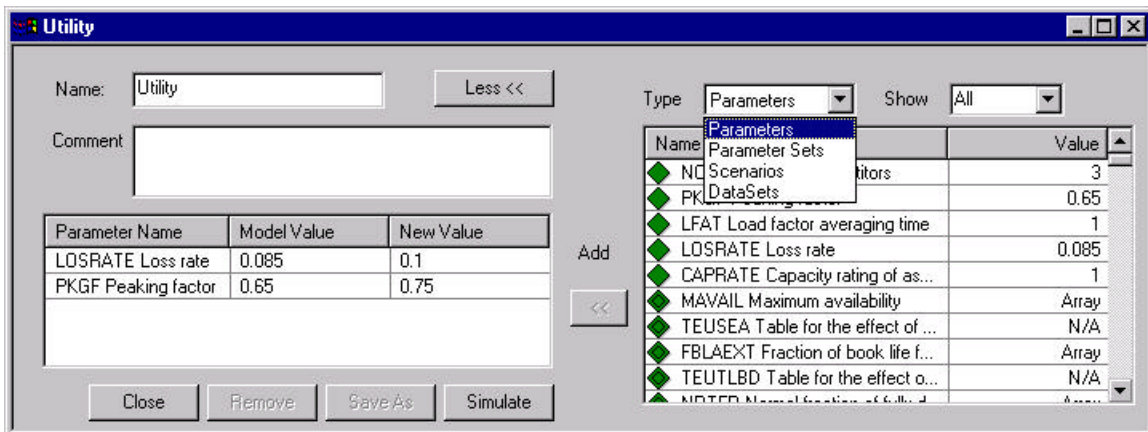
Utility

Name: Utility

Less <<

Comment

| Parameter Name | Model Value | New Value |
|---|---|---|
| LOSRATE Loss rate | 0.085 | 0.1 |
| PKGF Peaking factor | 0.65 | 0.75 |

Close Remove Save As Simulate

Add

<<

Type Parameters

Show All

Parameters
Parameter Sets
Scenarios
DataSets

| Name | Value |
|---|---|
| NC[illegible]titors | 3 |
| PK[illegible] | 0.65 |
| LFAT Load factor averaging time | 1 |
| LOSRATE Loss rate | 0.085 |
| CAPRATE Capacity rating of as... | 1 |
| MAVAIL Maximum availability | Array |
| TEUSEA Table for the effect of ... | N/A |
| FBLAEXT Fraction of book life f... | Array |
| TEUTLBD Table for the effect o... | N/A |
| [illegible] | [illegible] |